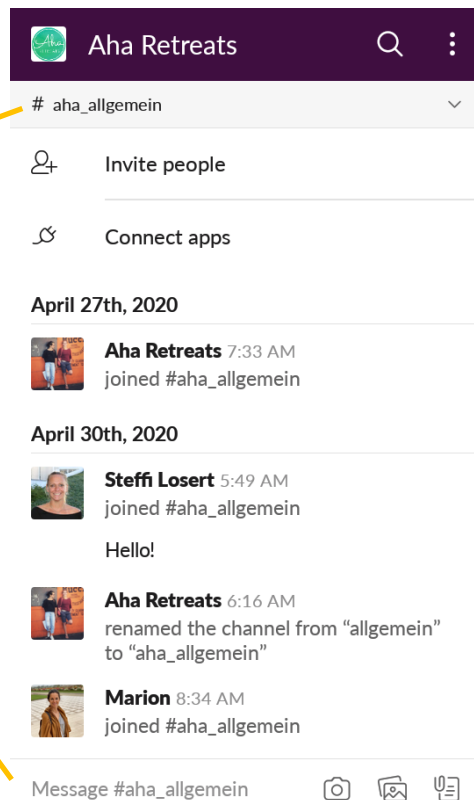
Aha Retreats

# aha_allgemein

Invite people

Connect apps

April 27th, 2020

Aha Retreats 7:33 AM
joined #aha_allgemein

April 30th, 2020

Steffi Losert 5:49 AM
joined #aha_allgemein

Hello!

Aha Retreats 6:16 AM
renamed the channel from “allgemein” to “aha_allgemein”

Marion 8:34 AM
joined #aha_allgemein

Message #aha_allgemein